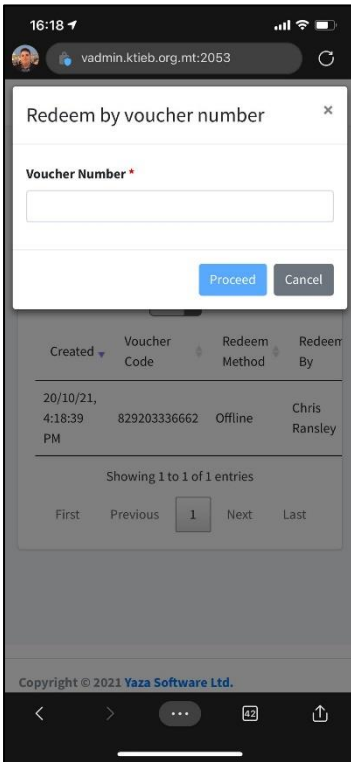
16:18

vadmin.ktieb.org.mt:2053

Redeem by voucher number

×

Voucher Number *

Proceed

Cancel

| Created | Voucher Code | Redeem Method | Redeem By |
|---|---|---|---|
| 20/10/21, 4:18:39 PM | 829203336662 | Offline | Chris Ransley |

Showing 1 to 1 of 1 entries

First Previous 1 Next Last

Copyright © 2021 Yaza Software Ltd.

42